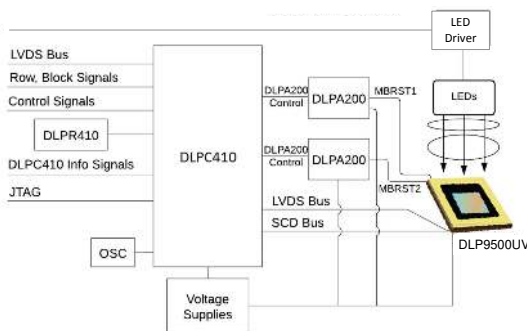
LED Driver

LVDS Bus

Row, Block Signals

Control Signals

DLPR410

DLPC410 Info Signals

JTAG

DLPC410

DLPA200 Control

DLPA200

MBRST1

LEDs

DLPA200 Control

DLPA200

MBRST2

LVDS Bus

SCD Bus

DLP9500UV

OSC

Voltage Supplies